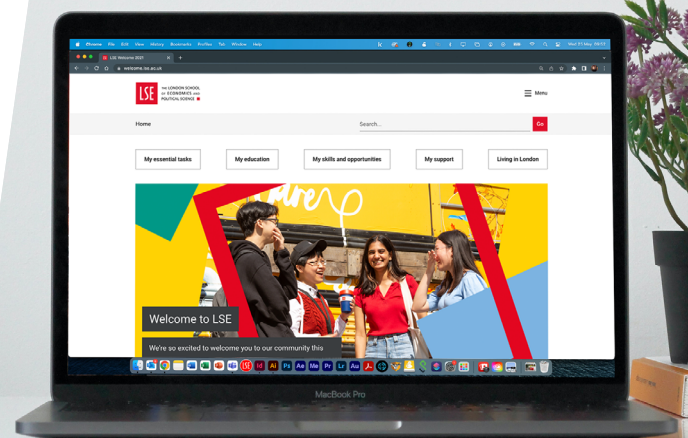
Chrome File Edit View History Bookmarks Profiles Tab Window Help

LSE Welcome 2021

welcome.lse.ac.uk

LSE THE LONDON SCHOOL OF ECONOMICS AND POLITICAL SCIENCE

Menu

Home

Search...

Go

My essential tasks

My education

My skills and opportunities

My support

Living in London

Welcome to LSE

We're so excited to welcome you to our community this

MacBook Pro